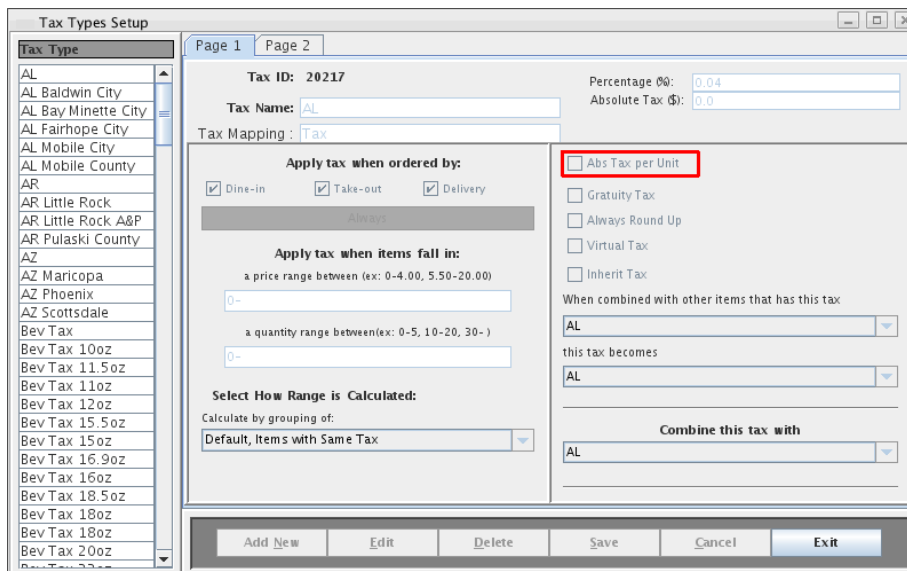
Tax Types Setup

Tax Type

AL
AL Baldwin City
AL Bay Minette City
AL Fairhope City
AL Mobile City
AL Mobile County
AR
AR Little Rock
AR Little Rock A&P
AR Pulaski County
AZ
AZ Maricopa
AZ Phoenix
AZ Scottsdale
Bev Tax
Bev Tax 10oz
Bev Tax 11.5oz
Bev Tax 11oz
Bev Tax 12oz
Bev Tax 15.5oz
Bev Tax 15oz
Bev Tax 16.9oz
Bev Tax 16oz
Bev Tax 18.5oz
Bev Tax 18oz
Bev Tax 18oz
Bev Tax 20oz
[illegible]

Page 1 Page 2

Tax ID: 20217

Tax Name: AL

Tax Mapping : Tax

Percentage (%): 0.04

Absolute Tax ($): 0.0

Apply tax when ordered by:

Dine-in Take-out Delivery

Always

Apply tax when items fall in:

a price range between (ex: 0-4.00, 5.50-20.00)

0-

a quantity range between(ex: 0-5, 10-20, 30- )

0-

Select How Range is Calculated:

Calculate by grouping of:

Default, Items with Same Tax

Abs Tax per Unit

Gratuity Tax

Always Round Up

Virtual Tax

Inherit Tax

When combined with other items that has this tax

AL

this tax becomes

AL

Combine this tax with

AL

Add New Edit Delete Save Cancel Exit